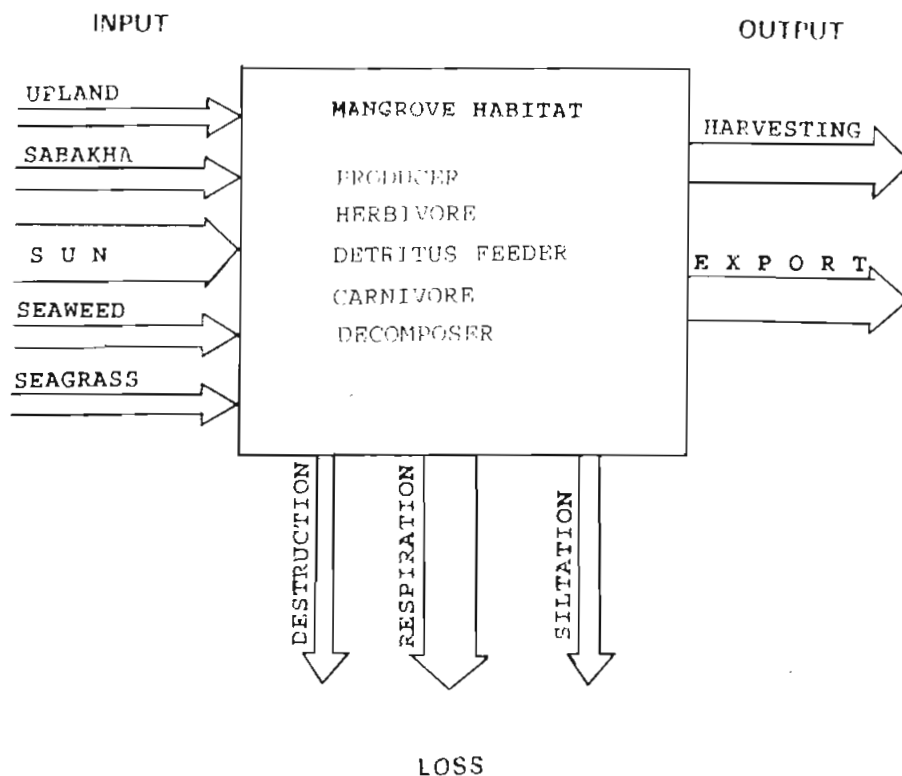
INPUT

OUTPUT

UPLAND

SABAKHA

S U N

SEAWEED

SEAGRASS

MANGROVE HABITAT

PRODUCER

HERBIVORE

DETRITUS FEEDER

CARNIVORE

DECOMPOSER

HARVESTING

E X P O R T

DESTRUCTION

RESPIRATION

SILTATION

LOSS